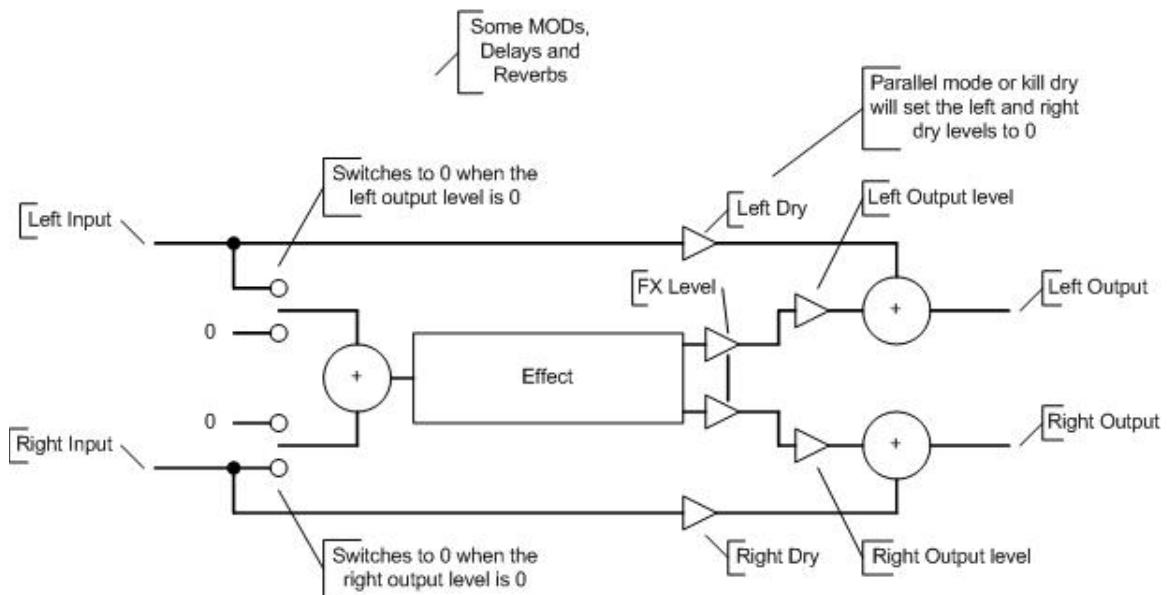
Some MODs, Delays and Reverbs

Parallel mode or kill dry will set the left and right dry levels to 0

Switches to 0 when the left output level is 0

Left Input

Left Dry

Left Output level

Left Output

FX Level

0

+

Effect

+

0

Right Output

Right Input

+

Switches to 0 when the right output level is 0

Right Dry

Right Output level